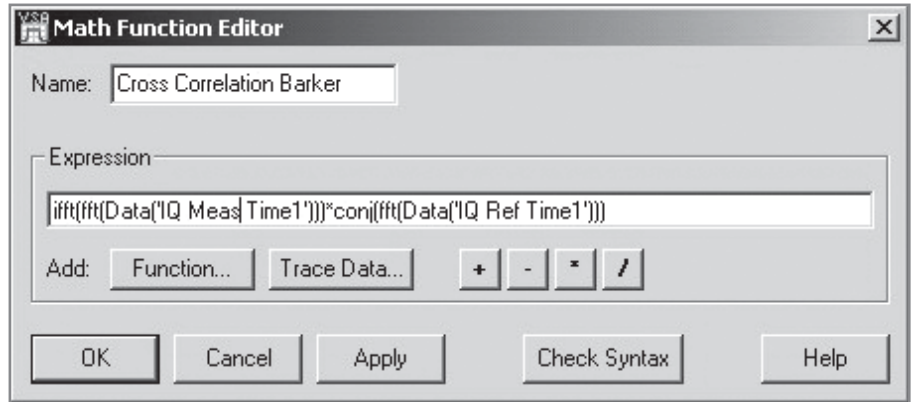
Math Function Editor

Name: Cross Correlation Barker

Expression

ifft(fft(Data('IQ Meas Time1')))*conj(fft(Data('IQ Ref Time1')))

Add: Function... Trace Data... + - * /

OK Cancel Apply Check Syntax Help